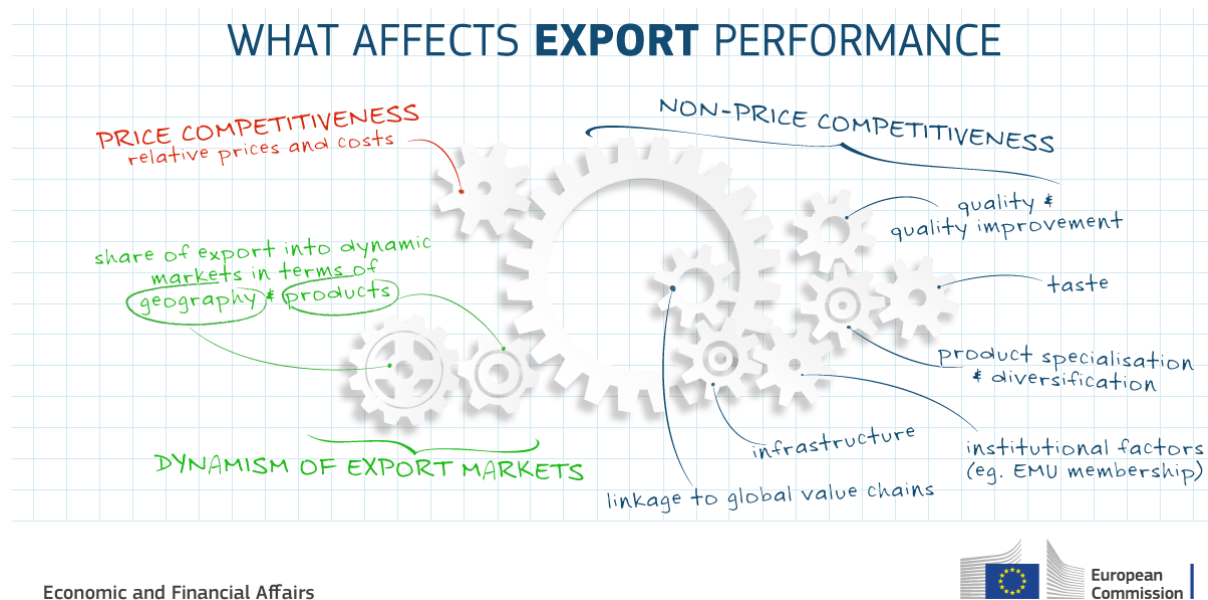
WHAT AFFECTS **EXPORT** PERFORMANCE

PRICE COMPETITIVENESS
relative prices and costs

NON-PRICE COMPETITIVENESS

quality & quality improvement

taste

product specialisation & diversification

institutional factors (eg. EMU membership)

infrastructure

linkage to global value chains

share of export into dynamic markets in terms of geography & products

DYNAMISM OF EXPORT MARKETS

Economic and Financial Affairs

European Commission